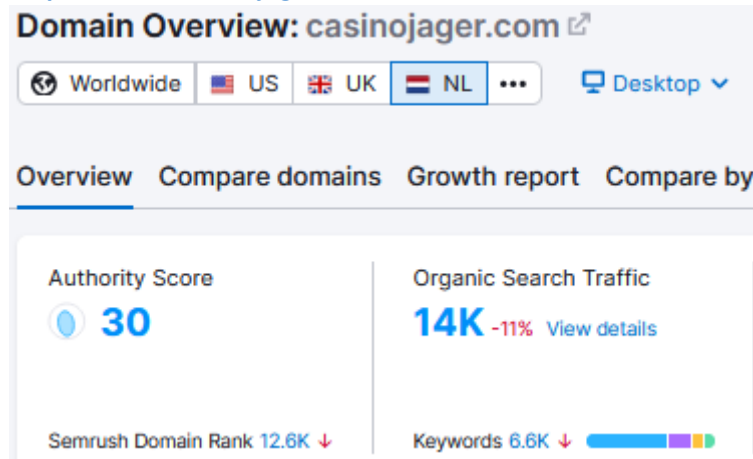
Domain Overview: casinojager.com

Worldwide | US | UK | NL | •••

Desktop

Overview | Compare domains | Growth report | Compare by

Authority Score
30

Organic Search Traffic
14K -11% View details

Semrush Domain Rank 12.6K ↓

Keywords 6.6K ↓